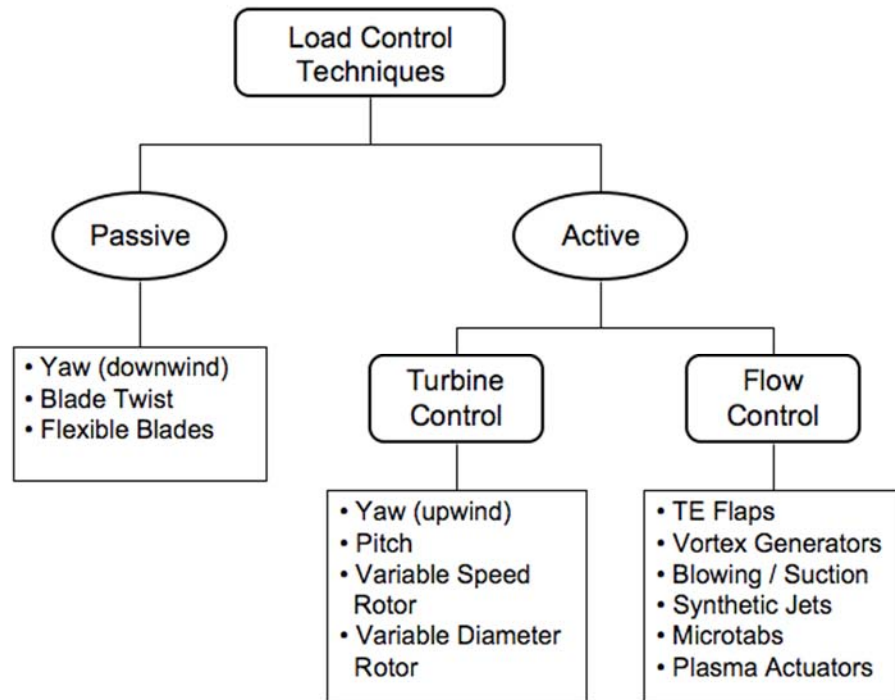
Load Control Techniques

Passive

Active

• Yaw (downwind)
• Blade Twist
• Flexible Blades

Turbine Control

Flow Control

• Yaw (upwind)
• Pitch
• Variable Speed Rotor
• Variable Diameter Rotor

• TE Flaps
• Vortex Generators
• Blowing / Suction
• Synthetic Jets
• Microtabs
• Plasma Actuators